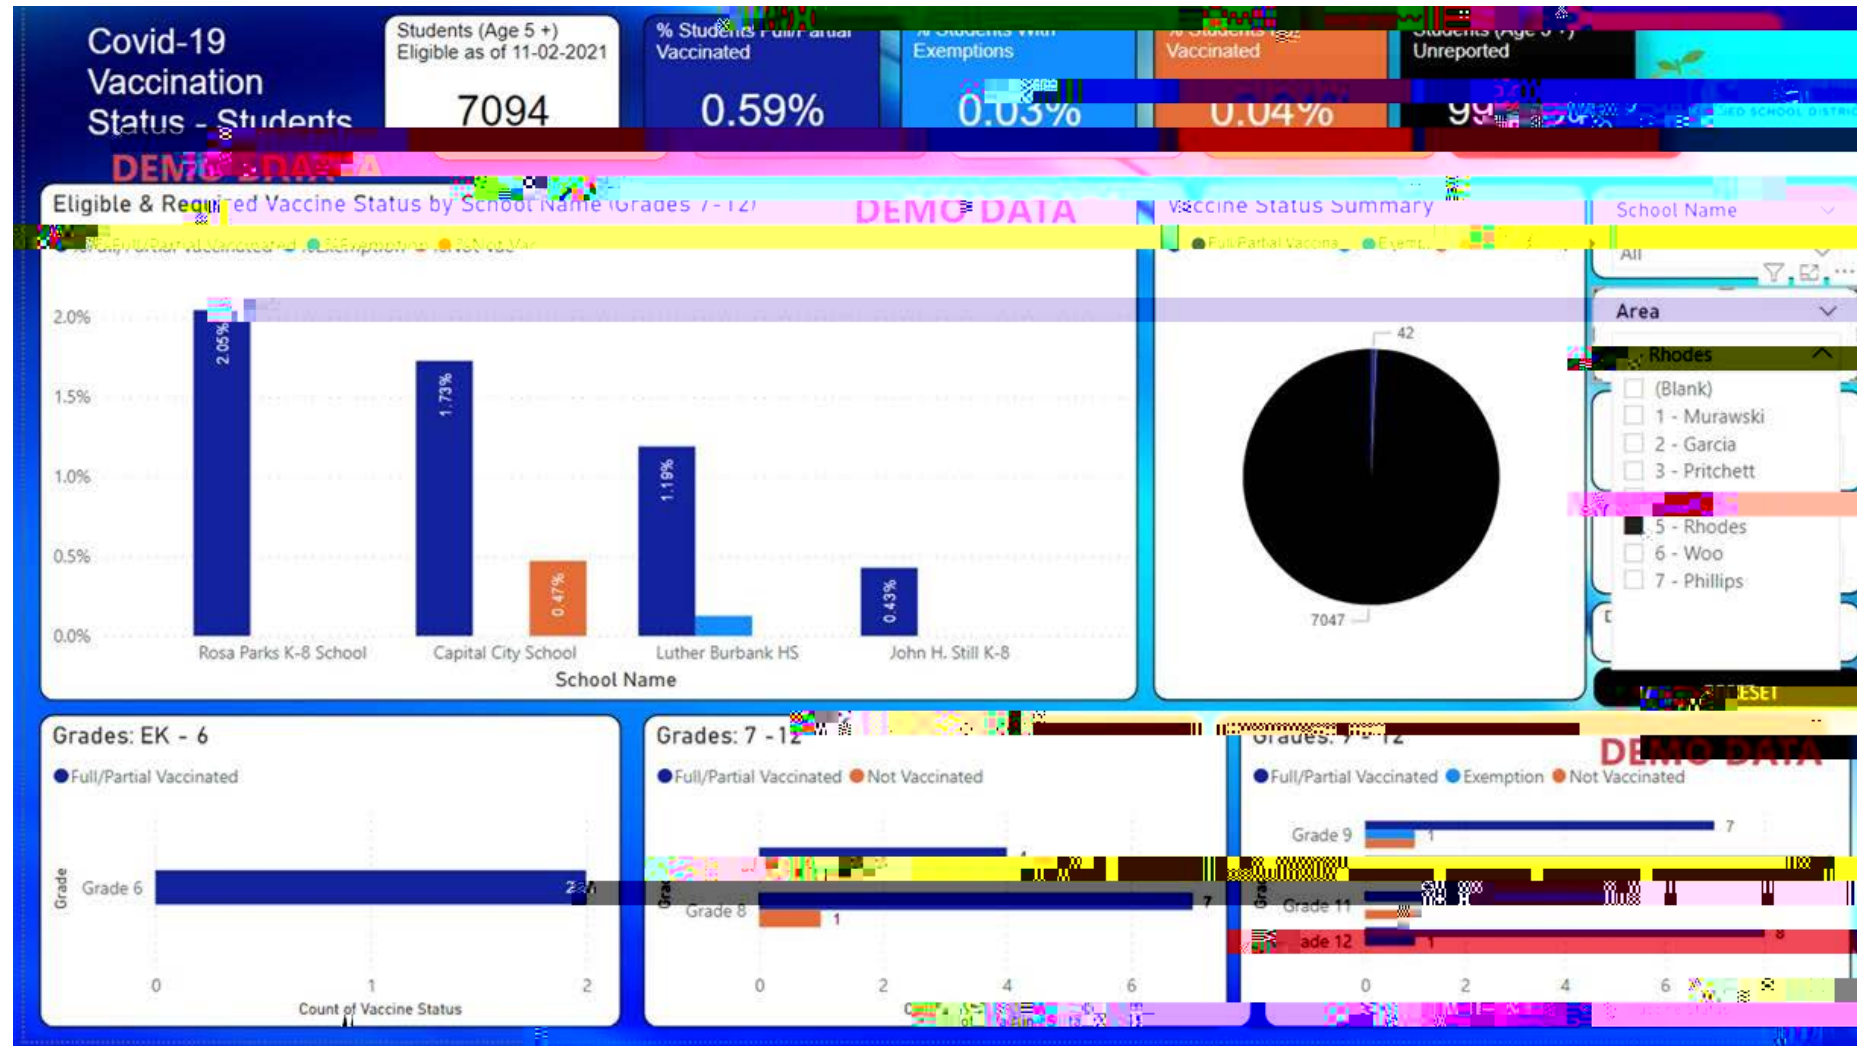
Covid-19 Vaccination Status - Students

Students (Age 5 +) Eligible as of 11-02-2021
7094

% Students Full/Partial Vaccinated
0.59%

% Students With Exemptions
0.03%

% Students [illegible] Vaccinated
0.04%

Students (Age 5 +) Unreported
99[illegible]

DEMO DATA

Eligible & Required Vaccine Status by School Name (Grades 7 - 12)
DEMO DATA
Full/Partial Vaccinated  %Exemption  %Not Vac

2.0%
1.5%
1.0%
0.5%
0.0%
2.05%
1.73%
0.47%
1.19%
0.43%
Rosa Parks K-8 School
Capital City School
Luther Burbank HS
John H. Still K-8
School Name

Vaccine Status Summary
Full/Partial Vaccina... Exemp...
42
7047

School Name
All
Area
Rhodes
(Blank)
1 - Murawski
2 - Garcia
3 - Pritchett
5 - Rhodes
6 - Woo
7 - Phillips
RESET

Grades: EK - 6
Full/Partial Vaccinated
Grade
Grade 6
2
0
1
2
Count of Vaccine Status

Grades: 7 - 12
Full/Partial Vaccinated  Not Vaccinated
Grade 8
7
1
0
2
4
6

Grades: 7 - 12
DEMO DATA
Full/Partial Vaccinated  Exemption  Not Vaccinated
Grade 9
7
1
Grade 11
Grade 12
1
8
0
2
4
6